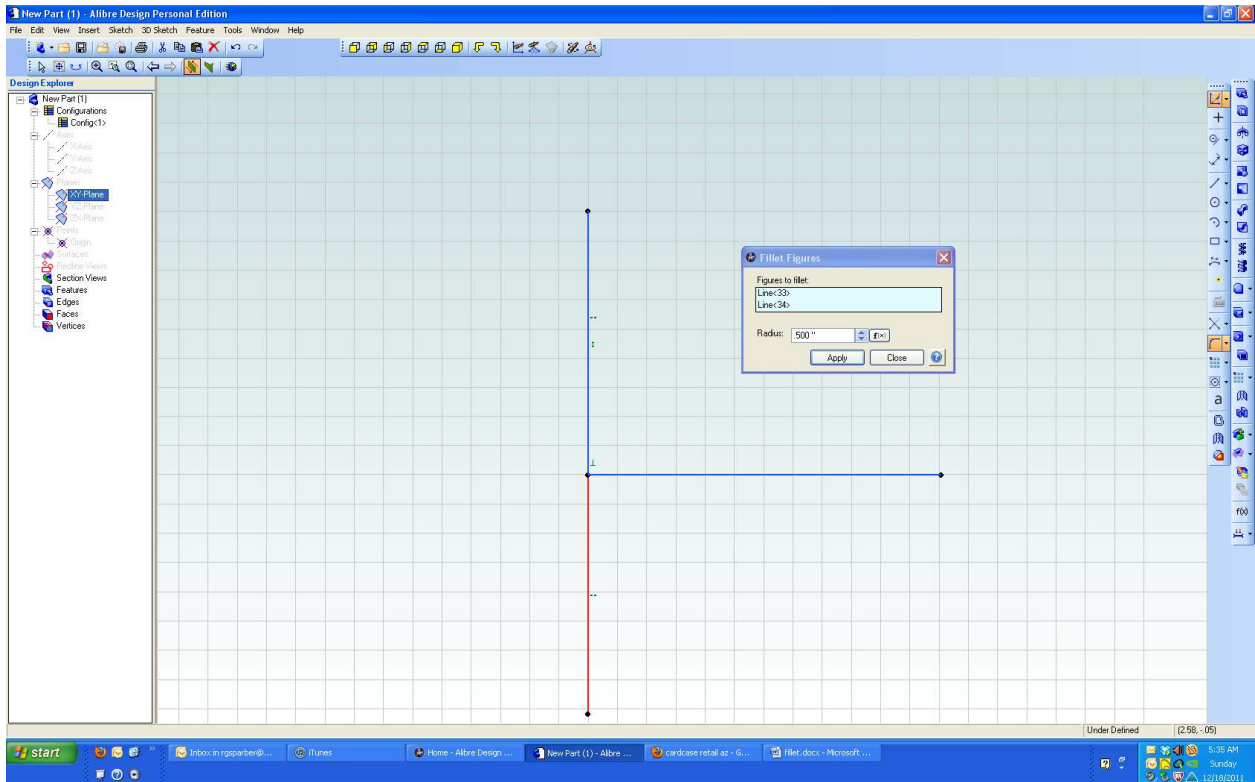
New Part (1) - Alibre Design Personal Edition

File Edit View Insert Sketch 3D Sketch Feature Tools Window Help

Design Explorer

New Part (1)
Configurations
Config<1>
Axes
X-Axis
Y-Axis
Z-Axis
Planes
XY-Plane
YZ-Plane
ZX-Plane
Points
Origin
Surfaces
Redline Views
Section Views
Features
Edges
Faces
Vertices

Fillet Figures

Figures to fillet:
Line<33>
Line<34>

Radius: .500 "

f(x)

Apply

Close

f(x)

Under Defined

(2.58, -.05)

start

Inbox in rgsparber@...

iTunes

Home - Alibre Design ...

New Part (1) - Alibre ...

cardcase retail az - G...

fillet.docx - Microsoft ...

5:35 AM
Sunday
12/18/2011